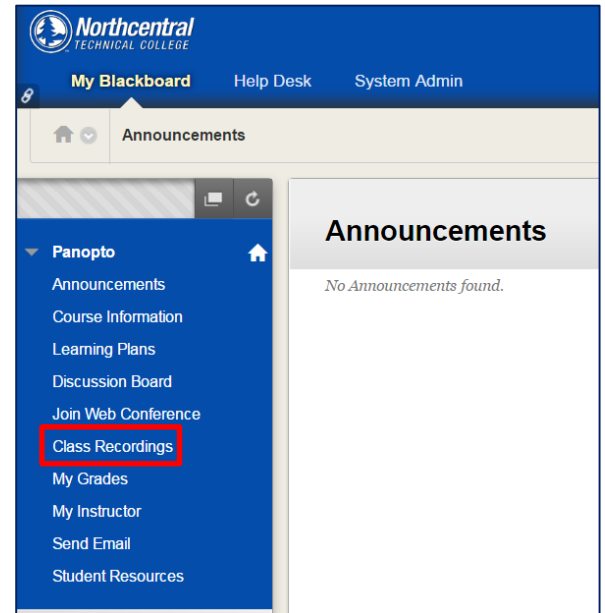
Northcentral
TECHNICAL COLLEGE

My Blackboard
Help Desk
System Admin

Announcements

Panopto
Announcements
Course Information
Learning Plans
Discussion Board
Join Web Conference
Class Recordings
My Grades
My Instructor
Send Email
Student Resources

Announcements

No Announcements found.